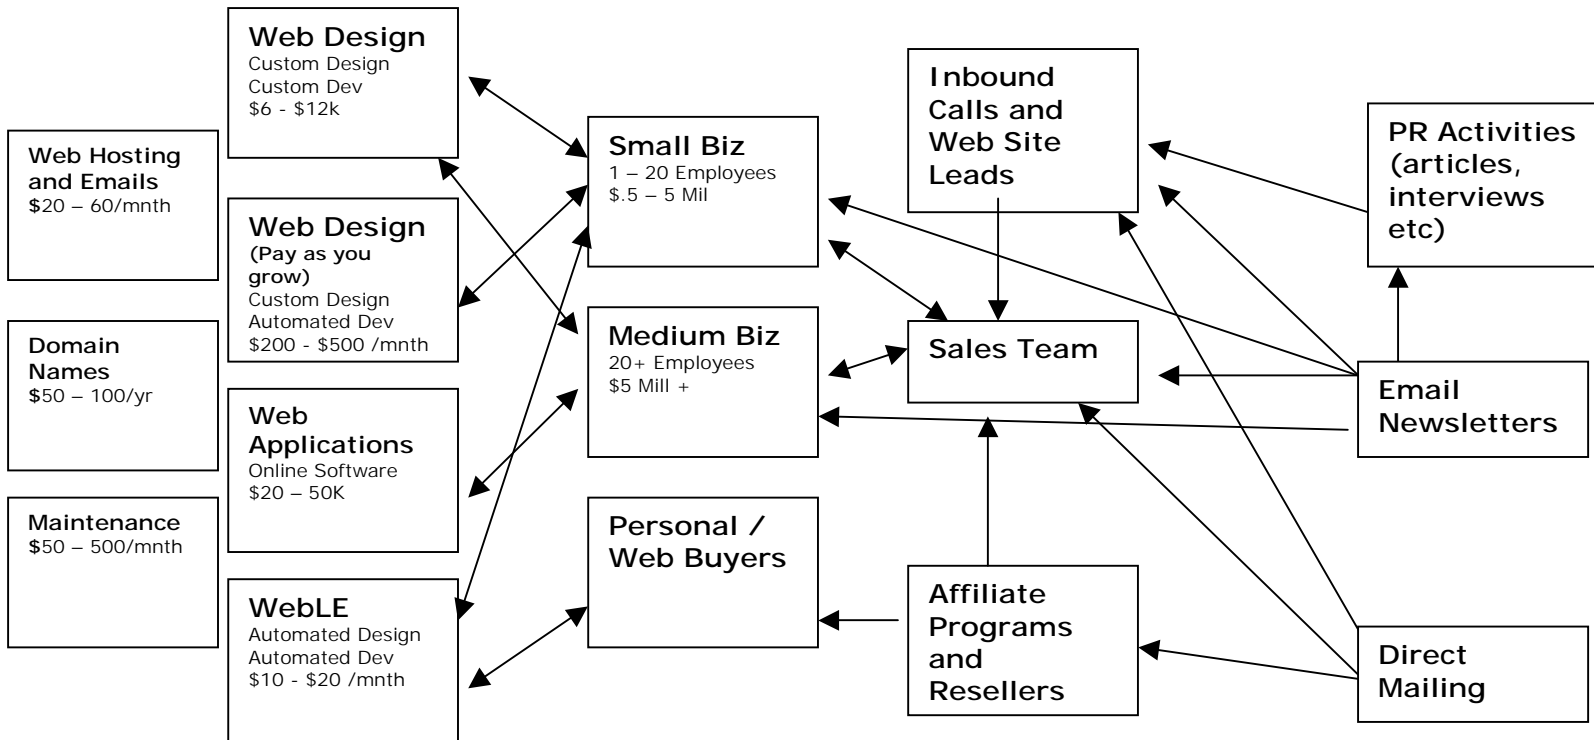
Web Hosting and Emails
$20 – 60/mnth

Domain Names
$50 – 100/yr

Maintenance
$50 – 500/mnth

Web Design
Custom Design
Custom Dev
$6 - $12k

Web Design
(Pay as you grow)
Custom Design
Automated Dev
$200 - $500 /mnth

Web Applications
Online Software
$20 – 50K

WebLE
Automated Design
Automated Dev
$10 - $20 /mnth

Small Biz
1 – 20 Employees
$.5 – 5 Mil

Medium Biz
20+ Employees
$5 Mill +

Personal / Web Buyers

Inbound Calls and Web Site Leads

Sales Team

Affiliate Programs and Resellers

PR Activities (articles, interviews etc)

Email Newsletters

Direct Mailing